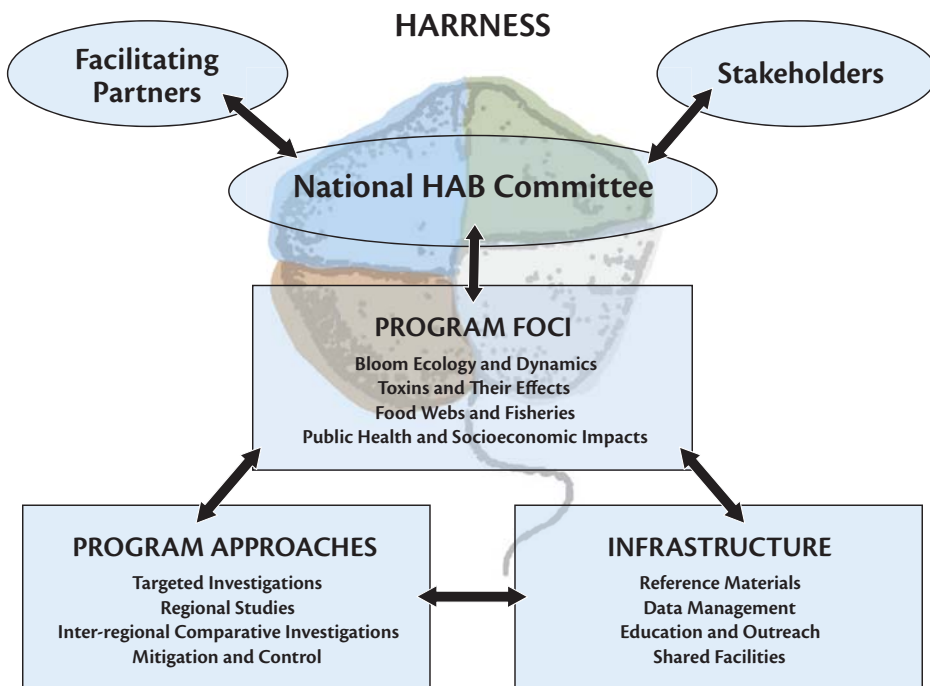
HARRNESS

Facilitating Partners

Stakeholders

National HAB Committee

PROGRAM FOCI

Bloom Ecology and Dynamics
Toxins and Their Effects
Food Webs and Fisheries
Public Health and Socioeconomic Impacts

PROGRAM APPROACHES

Targeted Investigations
Regional Studies
Inter-regional Comparative Investigations
Mitigation and Control

INFRASTRUCTURE

Reference Materials
Data Management
Education and Outreach
Shared Facilities